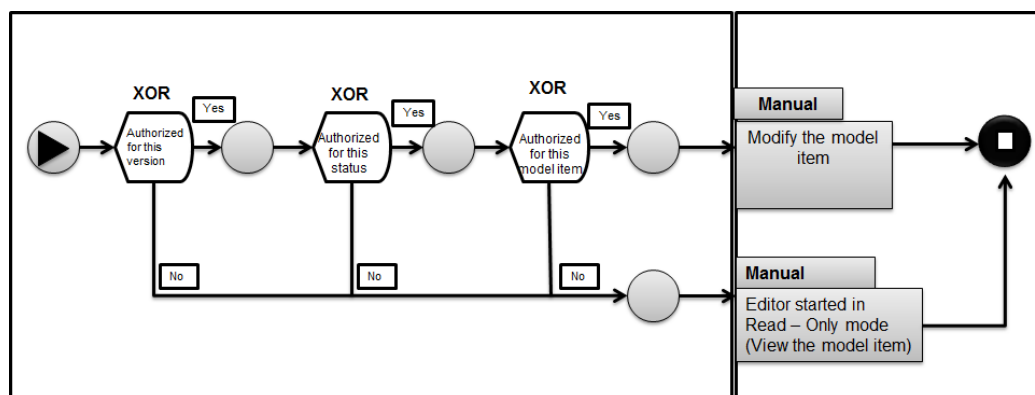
XOR

Yes

Authorized for this version

No

XOR

Yes

Authorized for this status

No

XOR

Yes

Authorized for this model item

No

Manual

Modify the model item

Manual

Editor started in Read – Only mode (View the model item)